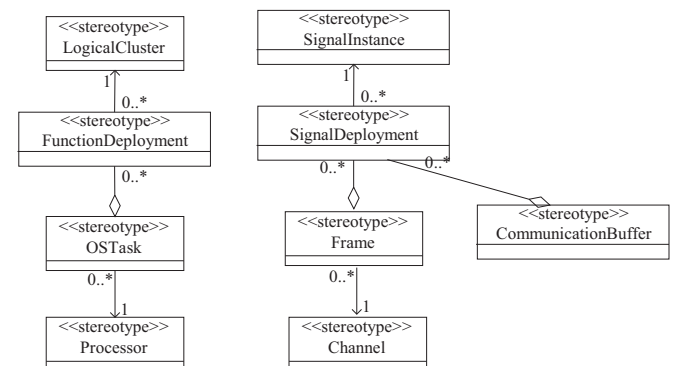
<<stereotype>>
LogicalCluster

1

0..*

<<stereotype>>
FunctionDeployment

0..*

<<stereotype>>
OSTask

0..*

1

<<stereotype>>
Processor

<<stereotype>>
SignalInstance

1

0..*

<<stereotype>>
SignalDeployment

0..*

0..*

<<stereotype>>
Frame

0..*

1

<<stereotype>>
Channel

<<stereotype>>
CommunicationBuffer